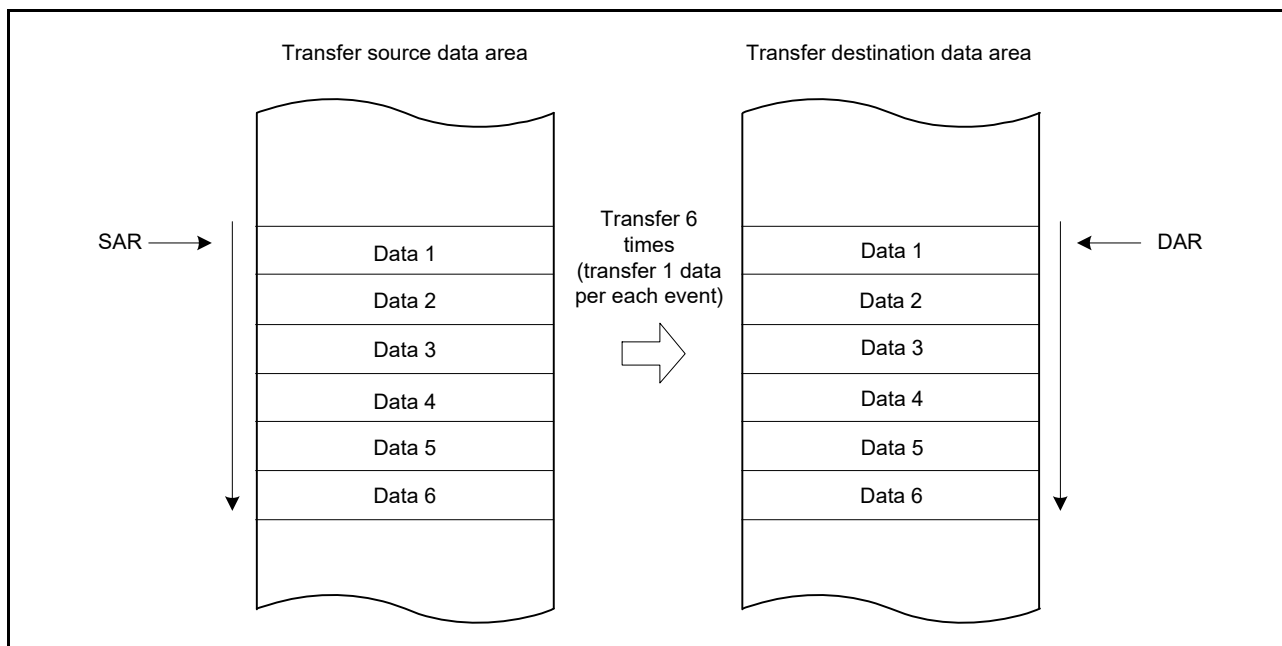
Transfer source data area

Transfer destination data area

SAR

Data 1
Data 2
Data 3
Data 4
Data 5
Data 6

Transfer 6 times (transfer 1 data per each event)

Data 1
Data 2
Data 3
Data 4
Data 5
Data 6

DAR